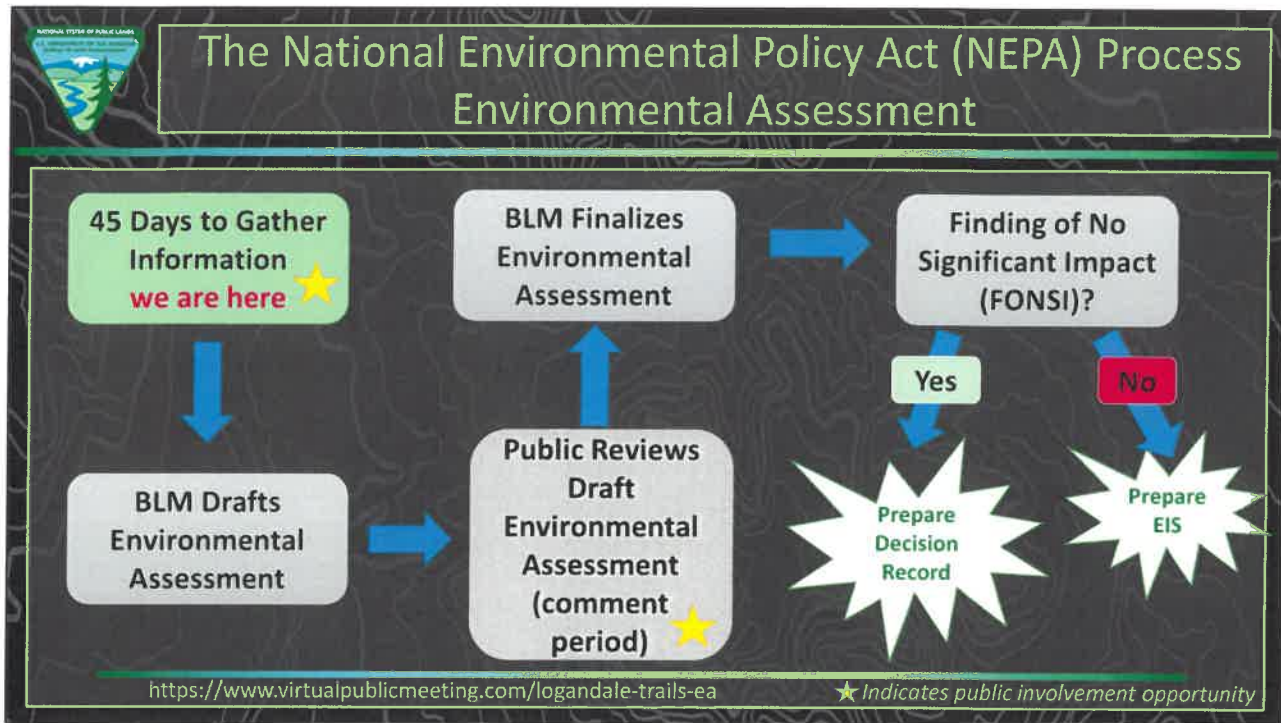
NATIONAL SYSTEM OF PUBLIC LANDS
U.S. DEPARTMENT OF THE INTERIOR
BUREAU OF LAND MANAGEMENT

The National Environmental Policy Act (NEPA) Process
Environmental Assessment

45 Days to Gather Information
we are here

BLM Finalizes Environmental Assessment

Finding of No Significant Impact (FONSI)?

Yes

No

BLM Drafts Environmental Assessment

Public Reviews Draft Environmental Assessment (comment period)

Prepare Decision Record

Prepare EIS

https://www.virtualpublicmeeting.com/logandale-trails-ea

Indicates public involvement opportunity